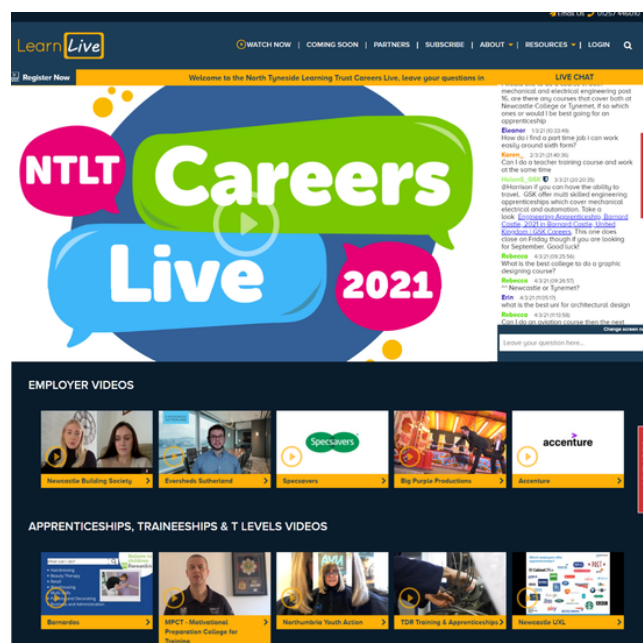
Email Us 01257 446000

Learn Live

WATCH NOW | COMING SOON | PARTNERS | SUBSCRIBE | ABOUT | RESOURCES | LOGIN

Register Now

Welcome to the North Tyneside Learning Trust Careers Live, leave your questions in

LIVE CHAT

mechanical and electrical engineering post 16, are there any courses that cover both at Newcastle College or Tynemet, if so which ones or would I be best going for an apprenticeship

Eleanor 1/3/21 (10:33:49)
How do I find a part time job I can work easily around sixth form?

Karen 2/3/21 (21:40:36)
Can I do a teacher training course and work at the same time

Holwell_GSK 3/3/21 (20:20:35)
@Harrison if you can have the ability to travel, GSK offer multi skilled engineering apprenticeships which cover mechanical electrical and automation. Take a look Engineering Apprenticeship, Barnard Castle, 2021 in Barnard Castle, United Kingdom | GSK Careers. This one does close on Friday though if you are looking for September. Good luck!

Rebecca 4/3/21 (09:25:56)
What is the best college to do a graphic designing course?

Rebecca 4/3/21 (09:26:57)
** Newcastle or Tynemet?

Erin 4/3/21 (11:05:07)
what is the best uni for architectural design

Rebecca 4/3/21 (11:12:58)
Can I do an aviation course then the next

Change screen size

Leave your question here...

NTLT Careers Live 2021

EMPLOYER VIDEOS

Newcastle Building Society
Eversheds Sutherland
Specsavers
Specsavers
Big Purple Productions
accenture
Accenture

APPRENTICESHIPS, TRAINEESHIPS & T LEVELS VIDEOS

Barnardos
MPCT - Motivational Preparation College for Training
Northumbria Youth Action
TDR Training & Apprenticeships
Newcastle UXL